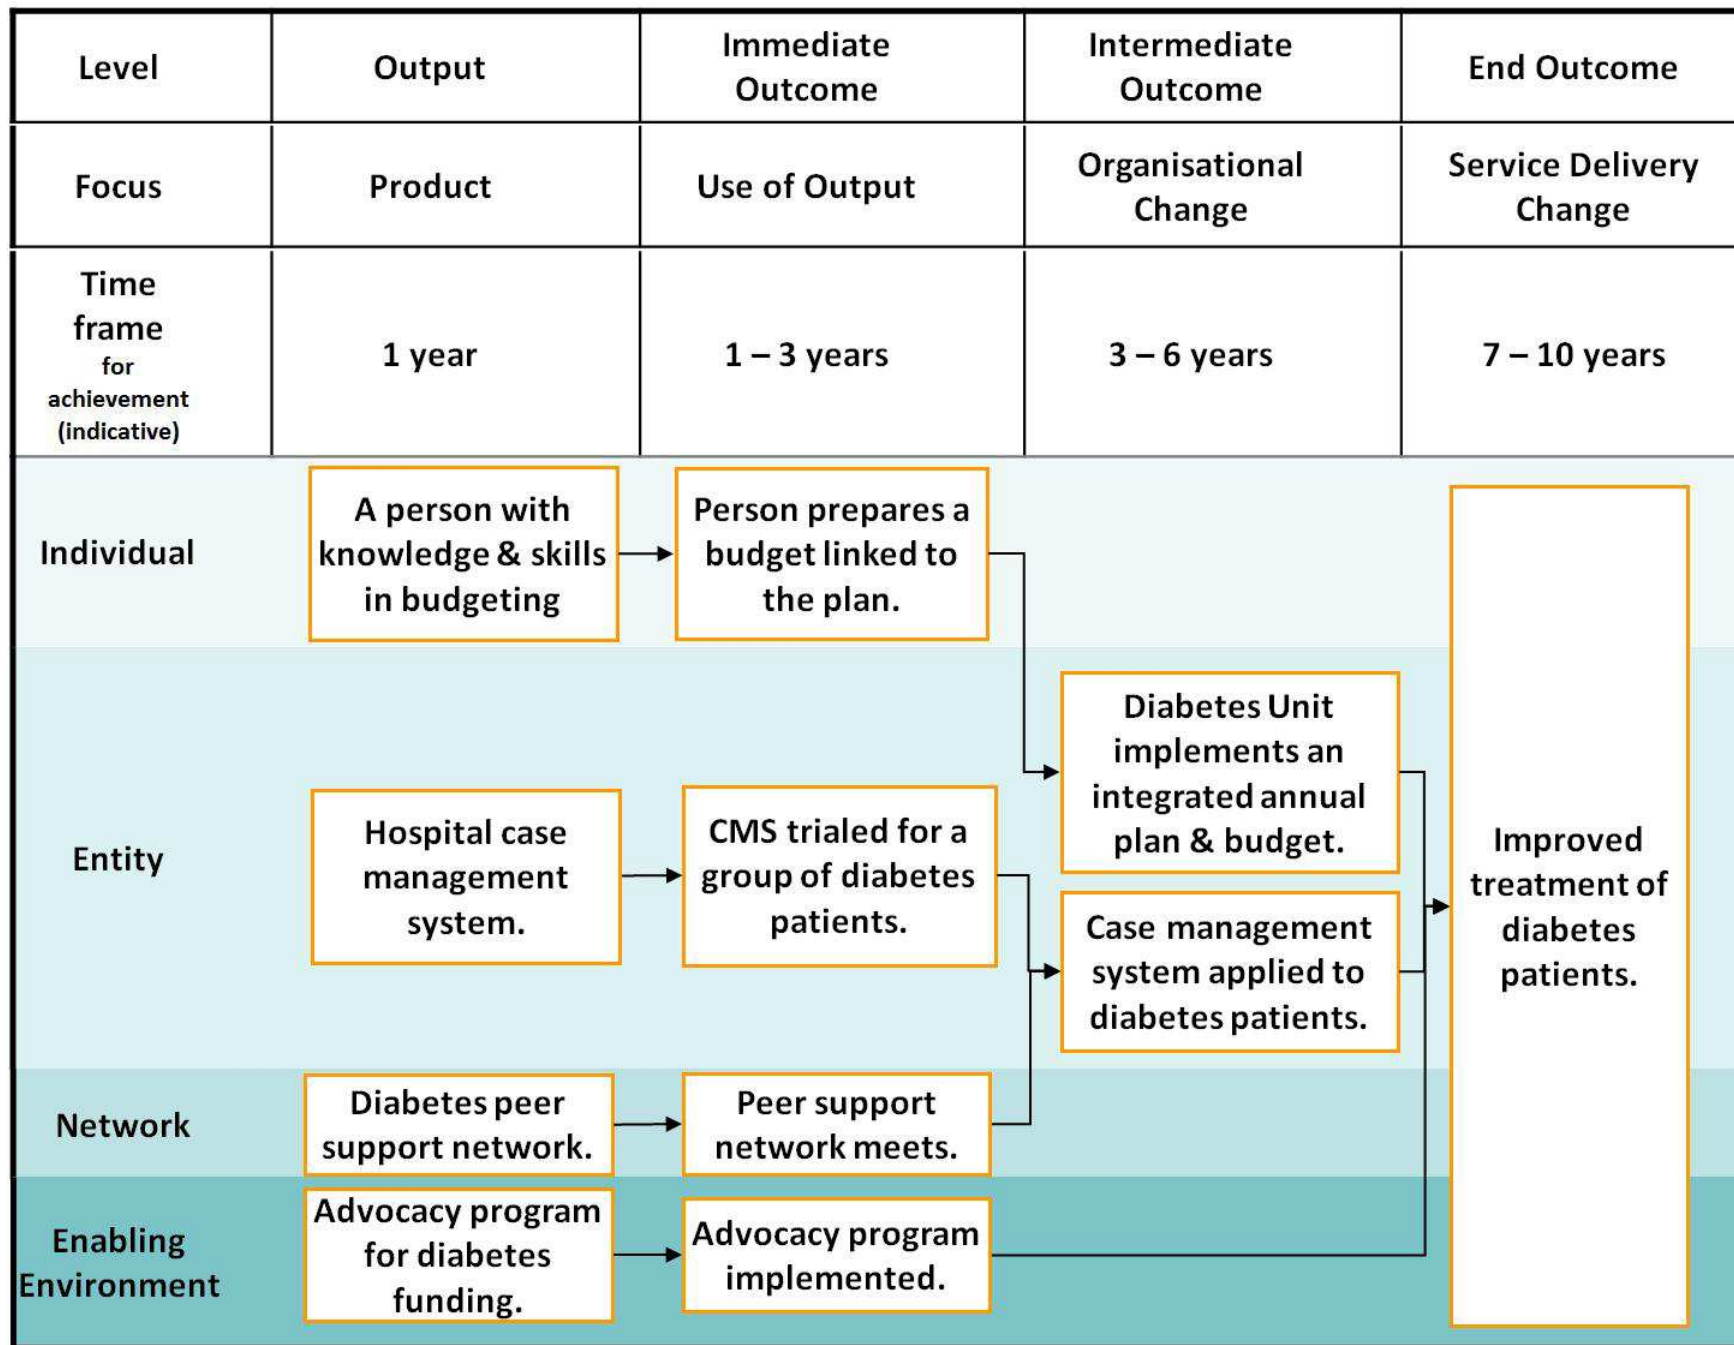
| Level | Output | Immediate Outcome | Intermediate Outcome | End Outcome |
|---|---|---|---|---|
| Focus | Product | Use of Output | Organisational Change | Service Delivery Change |
| Time frame for achievement (indicative) | 1 year | 1 – 3 years | 3 – 6 years | 7 – 10 years |

Individual

A person with knowledge & skills in budgeting

Person prepares a budget linked to the plan.

Entity

Hospital case management system.

CMS trialed for a group of diabetes patients.

Diabetes Unit implements an integrated annual plan & budget.

Case management system applied to diabetes patients.

Network

Diabetes peer support network.

Peer support network meets.

Enabling Environment

Advocacy program for diabetes funding.

Advocacy program implemented.

Improved treatment of diabetes patients.